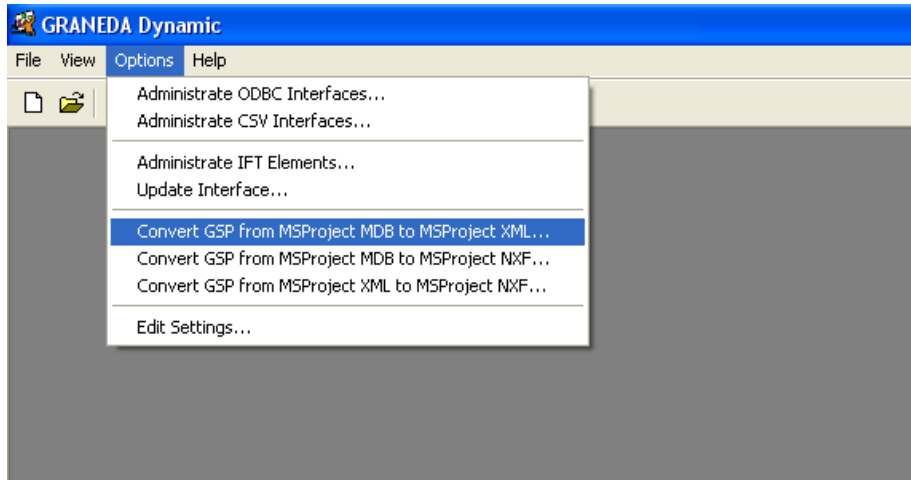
GRANEDA Dynamic

File View Options Help

Administrate ODBC Interfaces...
Administrate CSV Interfaces...

Administrate IFT Elements...
Update Interface...

Convert GSP from MSProject MDB to MSProject XML...
Convert GSP from MSProject MDB to MSProject NXF...
Convert GSP from MSProject XML to MSProject NXF...

Edit Settings...